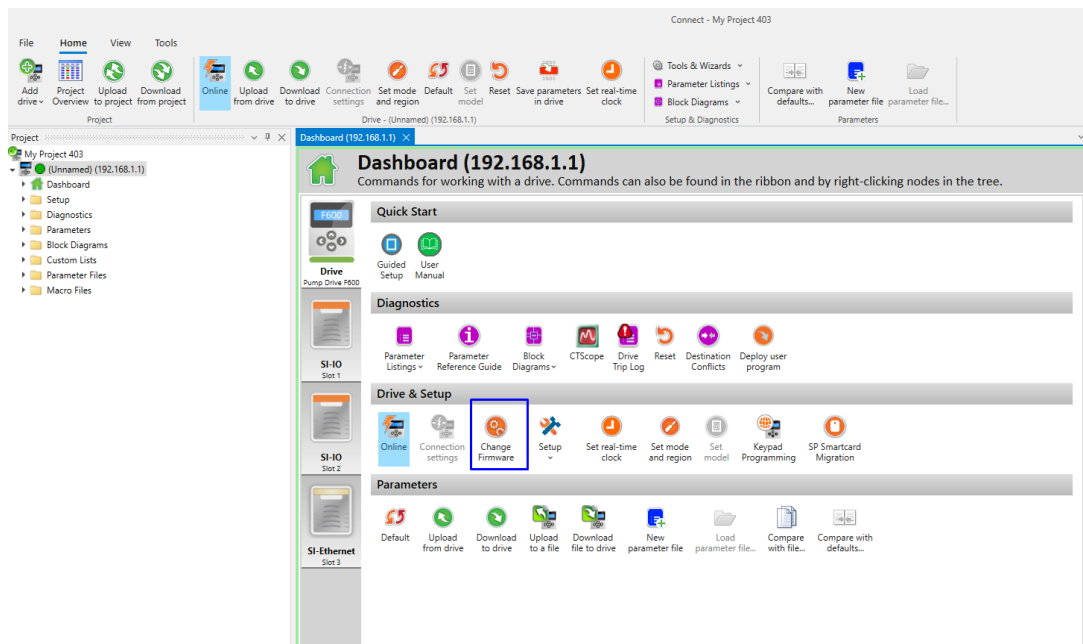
Connect - My Project 403

File Home View Tools

Add drive Project Overview Upload to project Download from project
Project

Online Upload from drive Download to drive Connection settings Set mode and region Default Set model Reset Save parameters in drive Set real-time clock
Drive - (Unnamed) (192.168.1.1)

Tools & Wizards
Parameter Listings
Block Diagrams
Setup & Diagnostics

Compare with defaults... New parameter file Load parameter file...
Parameters

Project

My Project 403
(Unnamed) (192.168.1.1)
Dashboard
Setup
Diagnostics
Parameters
Block Diagrams
Custom Lists
Parameter Files
Macro Files

Dashboard (192.168.1.1)

Dashboard (192.168.1.1)
Commands for working with a drive. Commands can also be found in the ribbon and by right-clicking nodes in the tree.

F600
Drive
Pump Drive F600

SI-IO
Slot 1

SI-IO
Slot 2

SI-Ethernet
Slot 3

Quick Start
Guided Setup User Manual

Diagnostics
Parameter Listings Parameter Reference Guide Block Diagrams CTScope Drive Trip Log Reset Destination Conflicts Deploy user program

Drive & Setup
Online Connection settings Change Firmware Setup Set real-time clock Set mode and region Set model Keypad Programming SP Smartcard Migration

Parameters
Default Upload from drive Download to drive Upload to a file Download file to drive New parameter file Load parameter file... Compare with file... Compare with defaults...